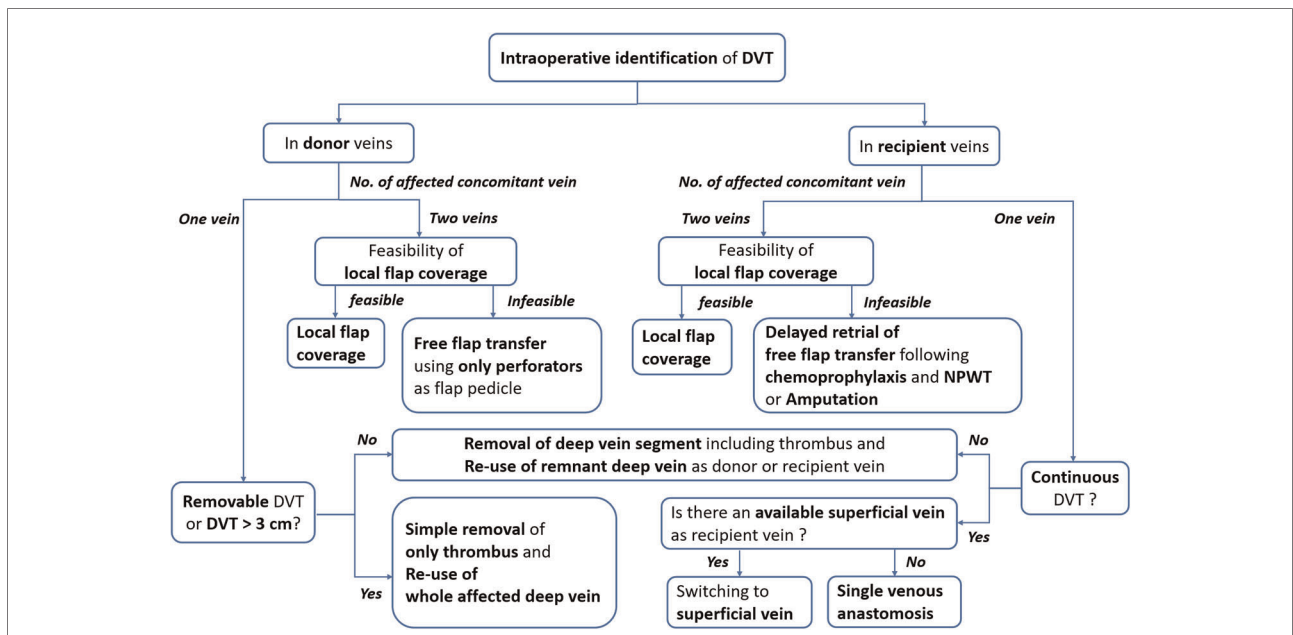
Intraoperative identification of DVT

In donor veins

No. of affected concomitant vein

One vein

Two veins

Feasibility of local flap coverage

feasible

Infeasible

Local flap coverage

Free flap transfer using only perforators as flap pedicle

In recipient veins

No. of affected concomitant vein

Two veins

One vein

Feasibility of local flap coverage

feasible

Infeasible

Local flap coverage

Delayed retrial of free flap transfer following chemoprophylaxis and NPWT or Amputation

Removable DVT or DVT > 3 cm?

No

Removal of deep vein segment including thrombus and Re-use of remnant deep vein as donor or recipient vein

Yes

Simple removal of only thrombus and Re-use of whole affected deep vein

No

Continuous DVT ?

Yes

Is there an available superficial vein as recipient vein ?

Yes

No

Switching to superficial vein

Single venous anastomosis